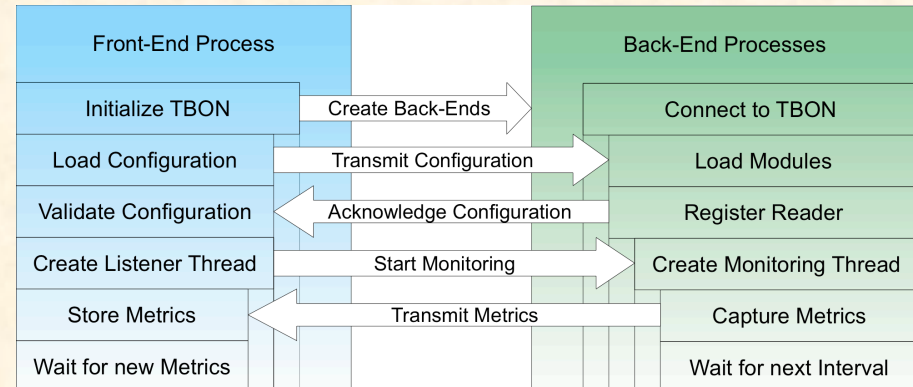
Front-End Process

Initialize TBON

Load Configuration

Validate Configuration

Create Listener Thread

Store Metrics

Wait for new Metrics

Create Back-Ends

Transmit Configuration

Acknowledge Configuration

Start Monitoring

Transmit Metrics

Back-End Processes

Connect to TBON

Load Modules

Register Reader

Create Monitoring Thread

Capture Metrics

Wait for next Interval